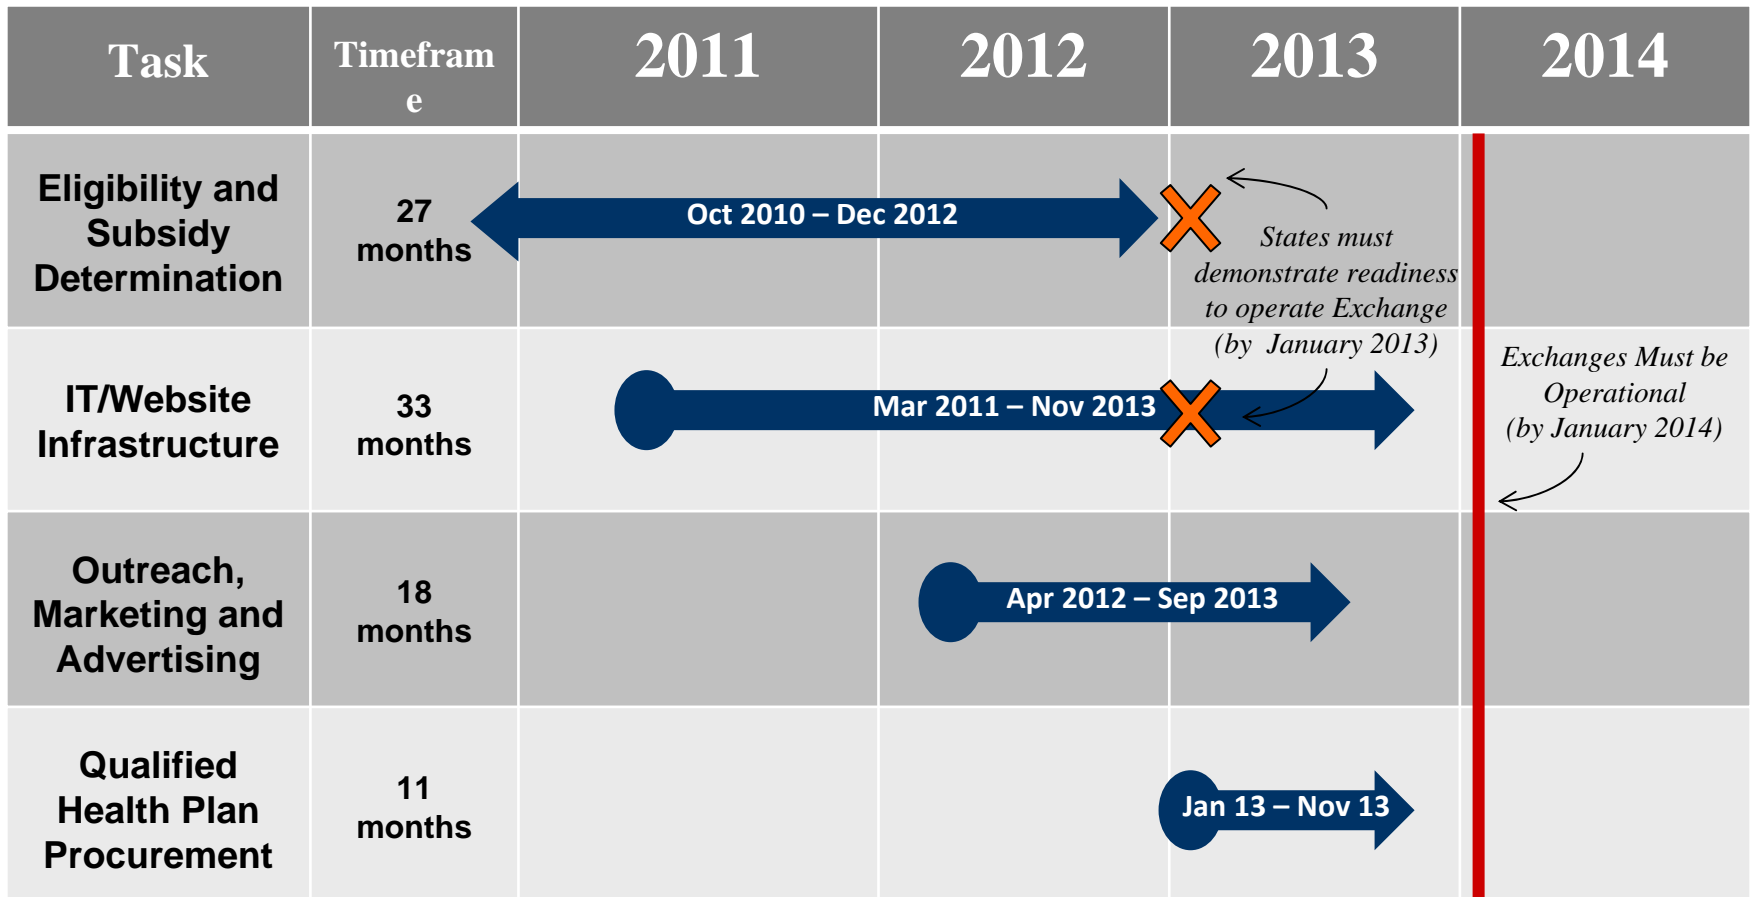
| Task | Timeframe | 2011 | 2012 | 2013 | 2014 |
|---|---|---|---|---|---|
| Eligibility and Subsidy Determination | 27 months | Oct 2010 – Dec 2012 | | | |
| IT/Website Infrastructure | 33 months | Mar 2011 – Nov 2013 | | | |
| Outreach, Marketing and Advertising | 18 months | | Apr 2012 – Sep 2013 | | |
| Qualified Health Plan Procurement | 11 months | | | Jan 13 – Nov 13 | |

States must demonstrate readiness to operate Exchange (by January 2013)

Exchanges Must be Operational (by January 2014)